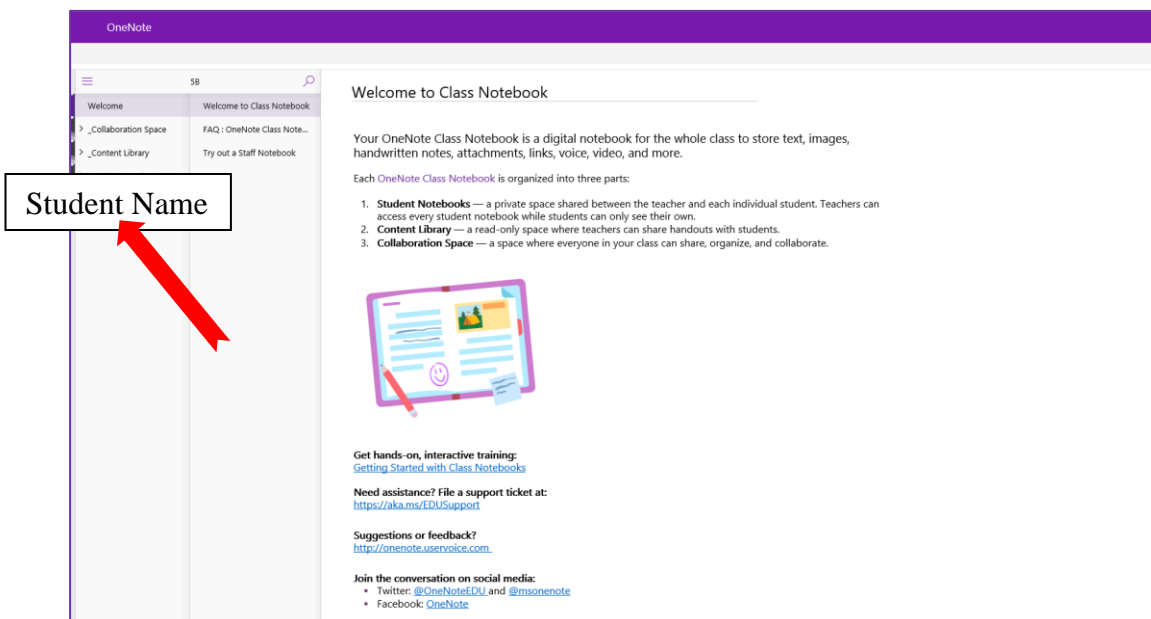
OneNote

5B

Welcome

_Collaboration Space

_Content Library

Welcome to Class Notebook

FAQ : OneNote Class Note...

Try out a Staff Notebook

Student Name

Welcome to Class Notebook

Your OneNote Class Notebook is a digital notebook for the whole class to store text, images, handwritten notes, attachments, links, voice, video, and more.

Each OneNote Class Notebook is organized into three parts:

1. **Student Notebooks** — a private space shared between the teacher and each individual student. Teachers can access every student notebook while students can only see their own.
2. **Content Library** — a read-only space where teachers can share handouts with students.
3. **Collaboration Space** — a space where everyone in your class can share, organize, and collaborate.

**Get hands-on, interactive training:**
Getting Started with Class Notebooks

**Need assistance? File a support ticket at:**
https://aka.ms/EDUSupport

**Suggestions or feedback?**
http://onenote.uservoice.com

**Join the conversation on social media:**
- Twitter: @OneNoteEDU and @msonenote
- Facebook: OneNote